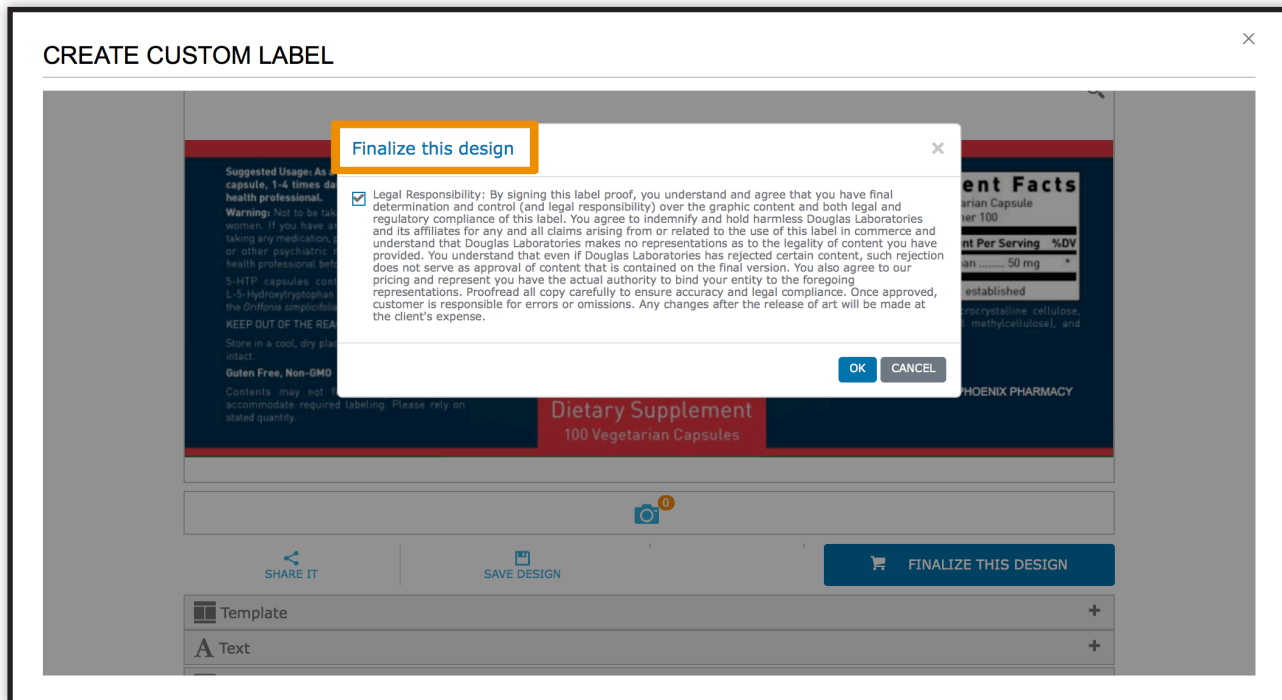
CREATE CUSTOM LABEL

×

Finalize this design

×

Legal Responsibility: By signing this label proof, you understand and agree that you have final determination and control (and legal responsibility) over the graphic content and both legal and regulatory compliance of this label. You agree to indemnify and hold harmless Douglas Laboratories and its affiliates for any and all claims arising from or related to the use of this label in commerce and understand that Douglas Laboratories makes no representations as to the legality of content you have provided. You understand that even if Douglas Laboratories has rejected certain content, such rejection does not serve as approval of content that is contained on the final version. You also agree to our pricing and represent you have the actual authority to bind your entity to the foregoing representations. Proofread all copy carefully to ensure accuracy and legal compliance. Once approved, customer is responsible for errors or omissions. Any changes after the release of art will be made at the client's expense.

OK CANCEL

Suggested Usage: As a capsule, 1-4 times da health professional.

Warning: Not to be tak women. If you have a taking any medication, or other psychiatric health professional befo

5-HTP capsules cont L-5-Hydroxytryptophan the Griffonia simplicifoli

KEEP OUT OF THE REA

Store in a cool, dry pla intact.

Guten Free, Non-GMO

Contents may not f accommodate required labeling. Please rely on stated quantity.

ent Facts
arian Capsule
ner 100
nt Per Serving %DV
an ........ 50 mg *
established

crocrystalline cellulose, methylcellulose), and

HOENIX PHARMACY

Dietary Supplement
100 Vegetarian Capsules

0

SHARE IT

SAVE DESIGN

FINALIZE THIS DESIGN

Template +

Text +